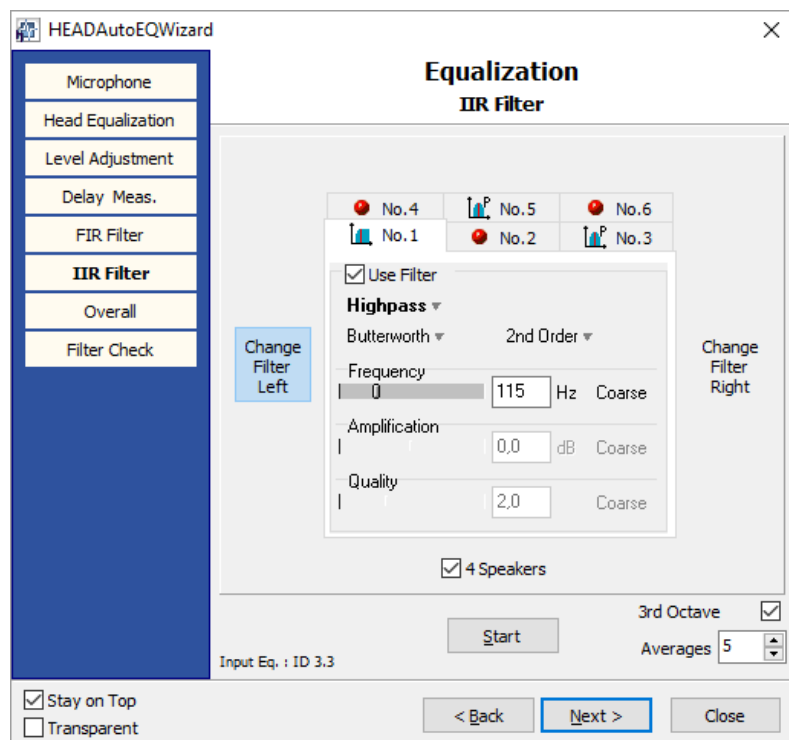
HEADAutoEQWizard

Microphone
Head Equalization
Level Adjustment
Delay Meas.
FIR Filter
IIR Filter
Overall
Filter Check

Equalization
IIR Filter

No.4
No.5
No.6
No.1
No.2
No.3

Change Filter Left

Use Filter
Highpass
Butterworth
2nd Order
Frequency
0
115
Hz
Coarse
Amplification
0,0
dB
Coarse
Quality
2,0
Coarse

Change Filter Right

4 Speakers

3rd Octave
Start
Averages
5
Input Eq. : ID 3.3

Stay on Top
Transparent
< Back
Next >
Close